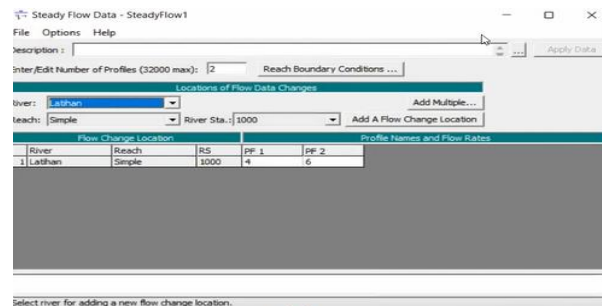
Steady Flow Data - SteadyFlow1

File Options Help

Description :

Apply Data

Enter/Edit Number of Profiles (32000 max): 2

Reach Boundary Conditions ...

Locations of Flow Data Changes

River: Latihan

Add Multiple...

Reach: Simple

River Sta.: 1000

Add A Flow Change Location

Flow Change Location

Profile Names and Flow Rates

| | River | Reach | RS | PF 1 | PF 2 |
|---|---|---|---|---|---|
| 1 | Latihan | Simple | 1000 | 4 | 6 |

Select river for adding a new flow change location.